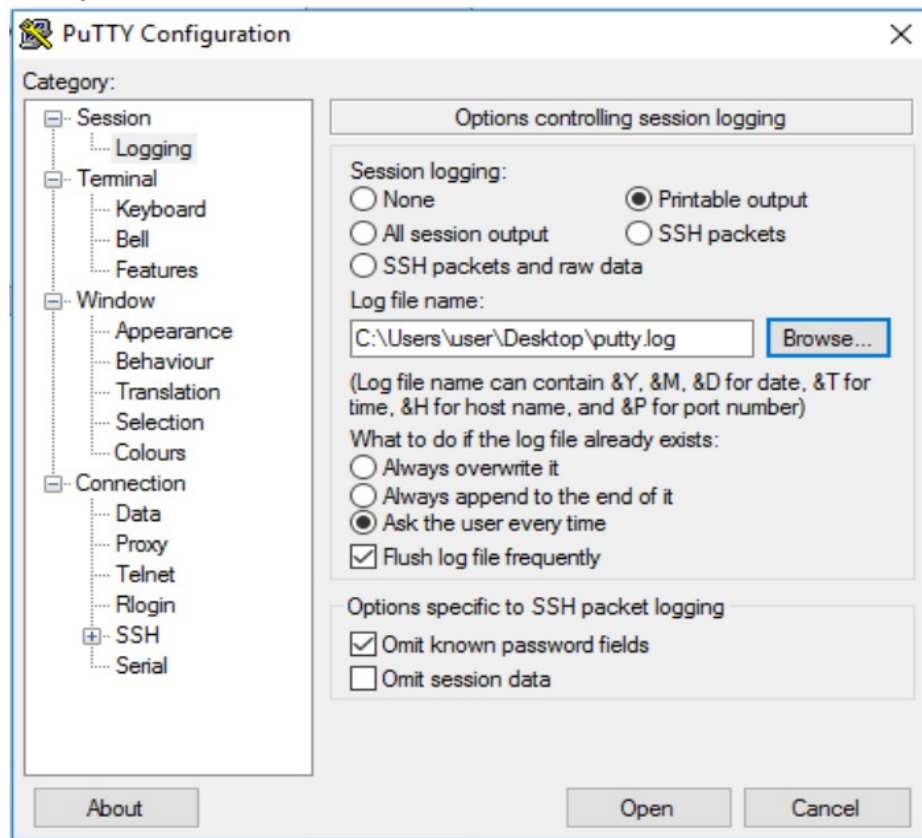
PuTTY Configuration

Category:

Session
Logging
Terminal
Keyboard
Bell
Features
Window
Appearance
Behaviour
Translation
Selection
Colours
Connection
Data
Proxy
Telnet
Rlogin
SSH
Serial

Options controlling session logging

Session logging:
None
Printable output
All session output
SSH packets
SSH packets and raw data

Log file name:
C:\Users\user\Desktop\putty.log
Browse...

(Log file name can contain &Y, &M, &D for date, &T for time, &H for host name, and &P for port number)

What to do if the log file already exists:
Always overwrite it
Always append to the end of it
Ask the user every time

Flush log file frequently

Options specific to SSH packet logging
Omit known password fields
Omit session data

About
Open
Cancel